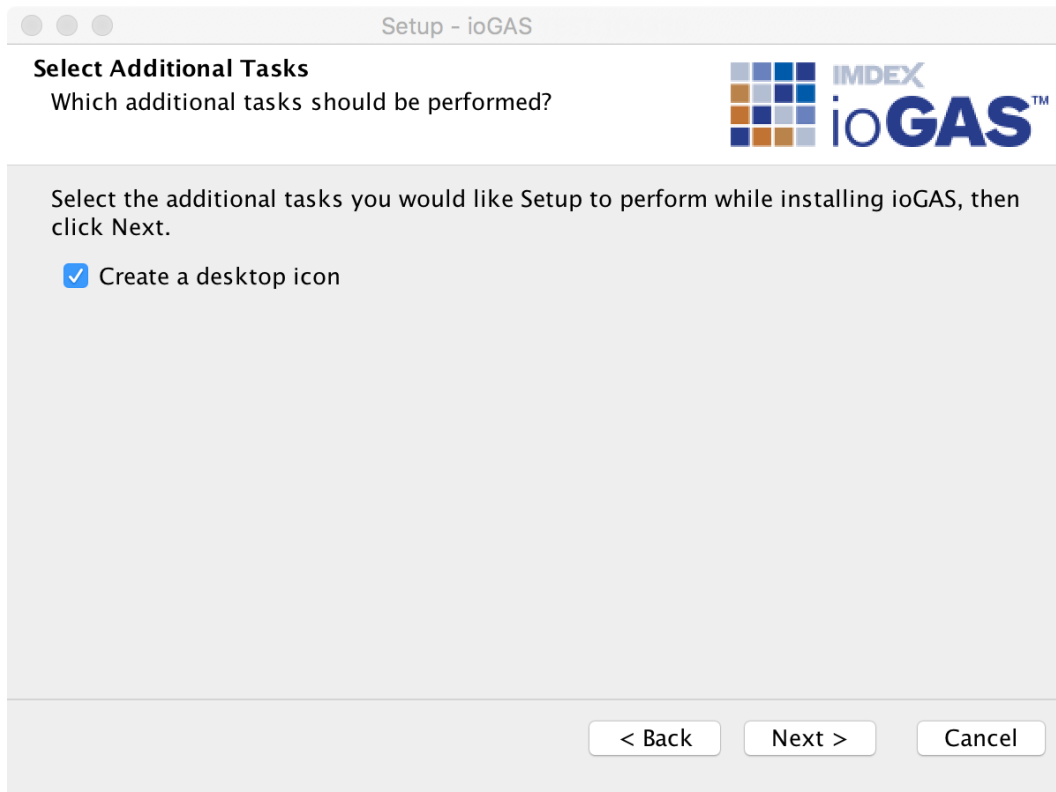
Setup - ioGAS

Select Additional Tasks
Which additional tasks should be performed?

IMDEX
ioGAS™

Select the additional tasks you would like Setup to perform while installing ioGAS, then click Next.

Create a desktop icon

< Back
Next >
Cancel